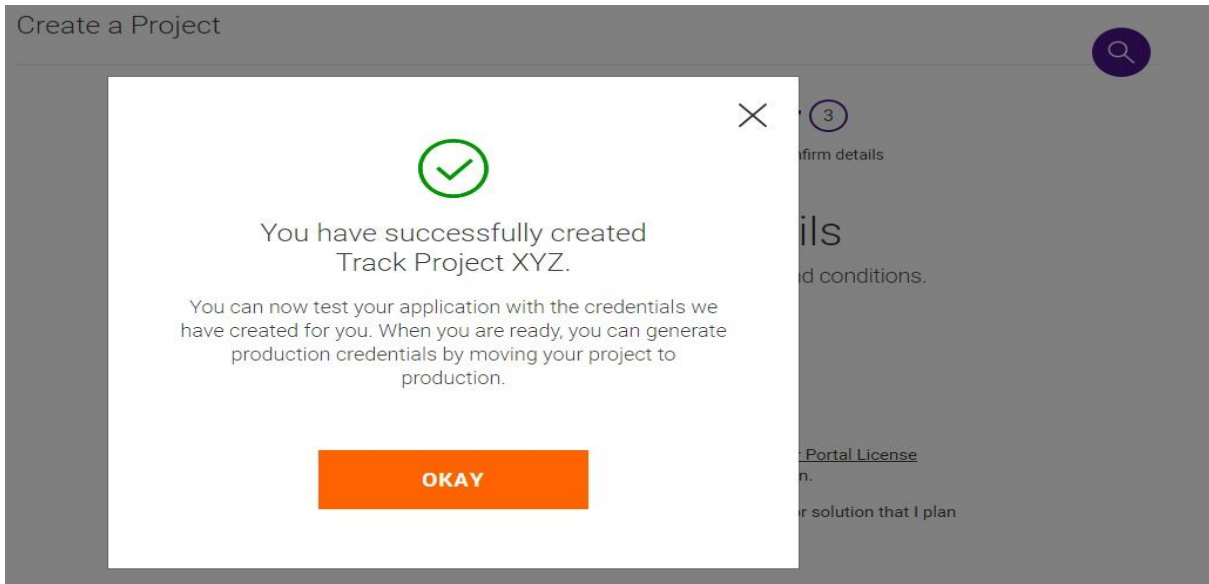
Create a Project

3

nfirm details

ils

d conditions.

r Portal License
n.

r solution that I plan

You have successfully created Track Project XYZ.

You can now test your application with the credentials we have created for you. When you are ready, you can generate production credentials by moving your project to production.

OKAY